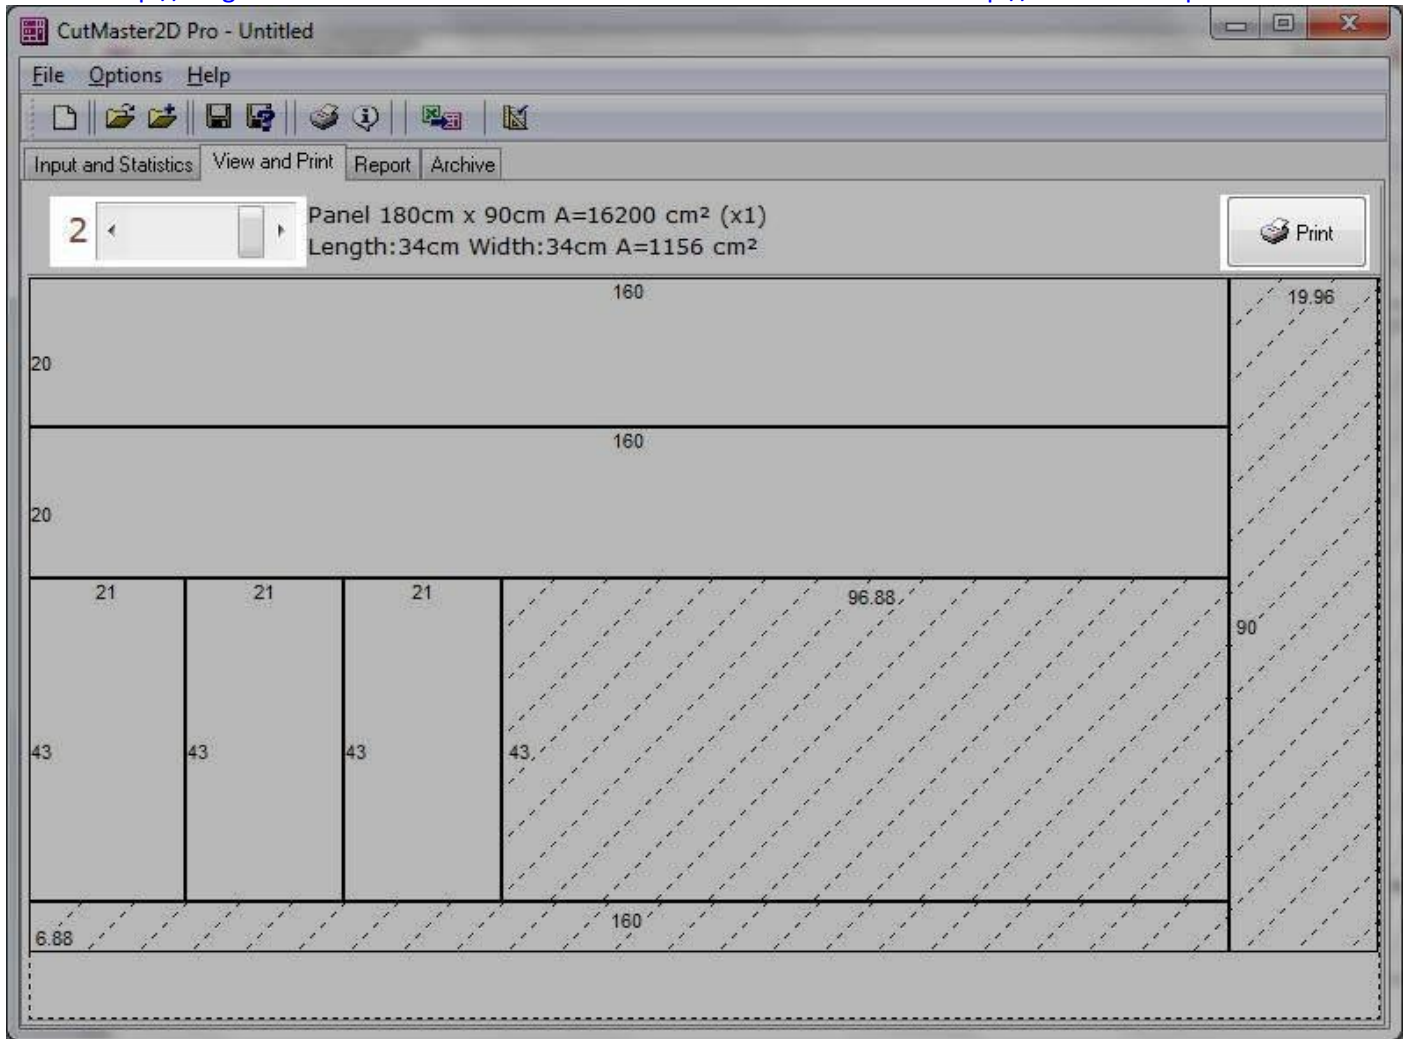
CutMaster2D Pro - Untitled

File Options Help

Input and Statistics | View and Print | Report | Archive

2

Panel 180cm x 90cm A=16200 cm² (x1)
Length:34cm Width:34cm A=1156 cm²

Print

160

20

160

20

19.96

90

21 21 21

96.88

43 43 43 43

160

6.88